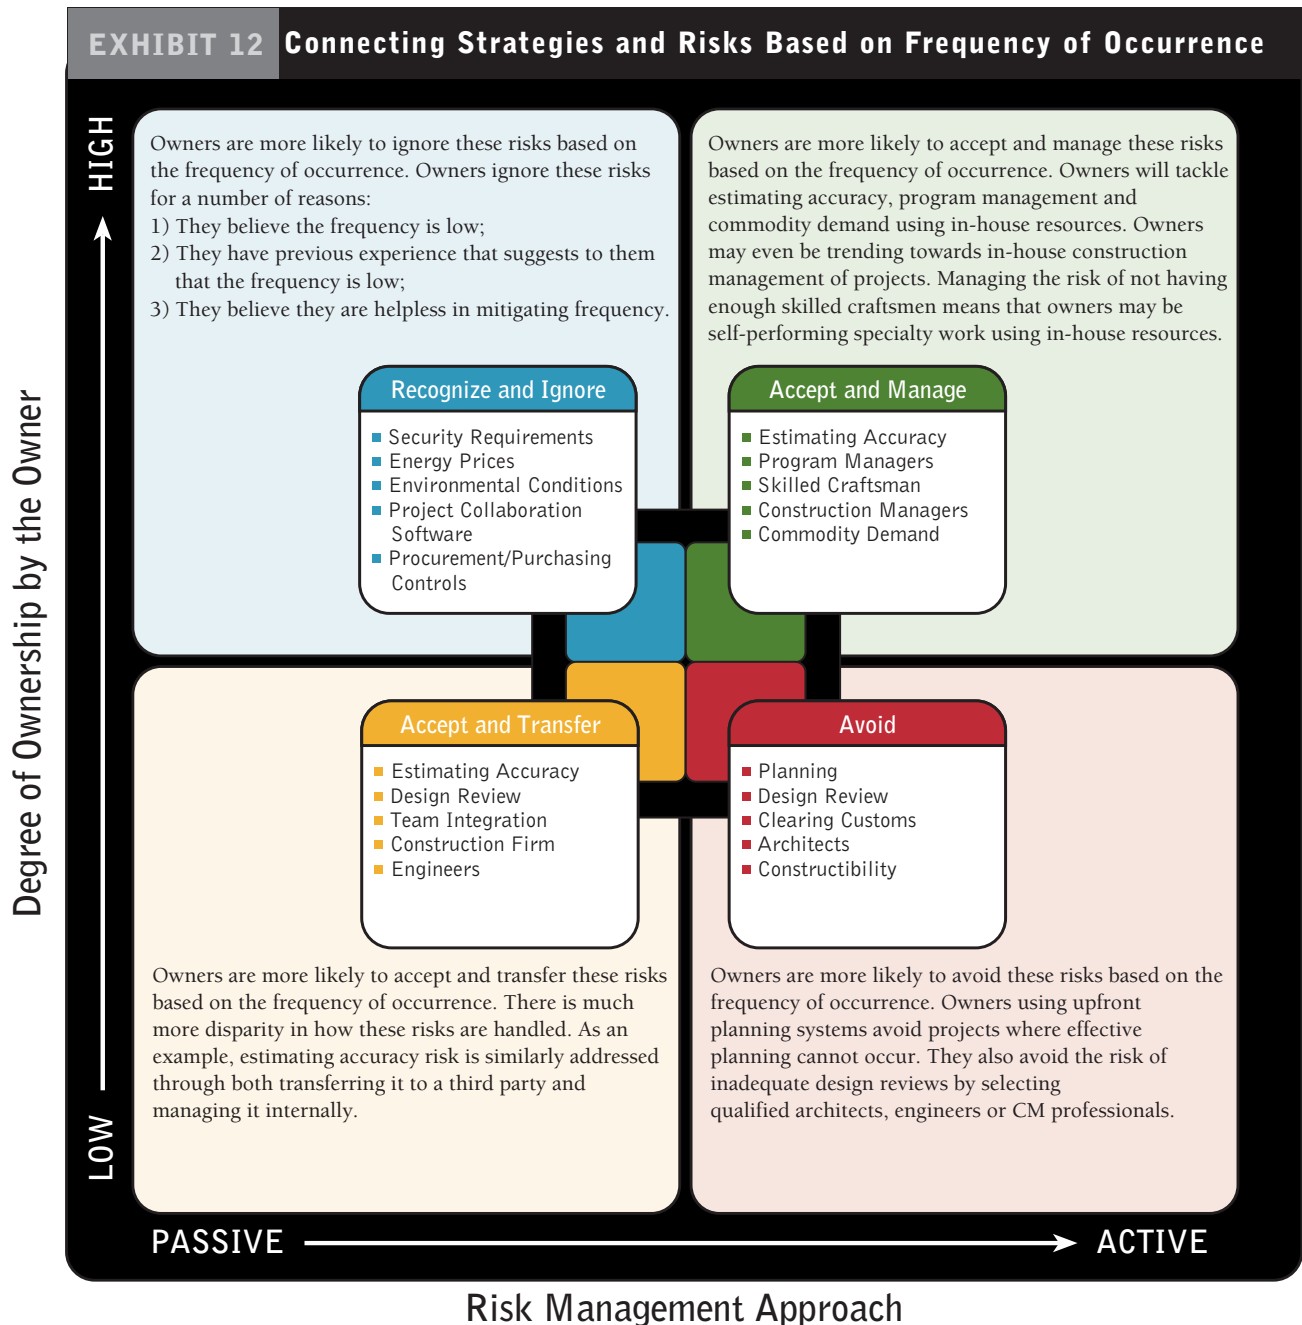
EXHIBIT 12 Connecting Strategies and Risks Based on Frequency of Occurrence

HIGH

Owners are more likely to ignore these risks based on the frequency of occurrence. Owners ignore these risks for a number of reasons:
1) They believe the frequency is low;
2) They have previous experience that suggests to them that the frequency is low;
3) They believe they are helpless in mitigating frequency.

Recognize and Ignore
Security Requirements
Energy Prices
Environmental Conditions
Project Collaboration Software
Procurement/Purchasing Controls

Owners are more likely to accept and manage these risks based on the frequency of occurrence. Owners will tackle estimating accuracy, program management and commodity demand using in-house resources. Owners may even be trending towards in-house construction management of projects. Managing the risk of not having enough skilled craftsmen means that owners may be self-performing specialty work using in-house resources.

Accept and Manage
Estimating Accuracy
Program Managers
Skilled Craftsman
Construction Managers
Commodity Demand

Accept and Transfer
Estimating Accuracy
Design Review
Team Integration
Construction Firm
Engineers

Owners are more likely to accept and transfer these risks based on the frequency of occurrence. There is much more disparity in how these risks are handled. As an example, estimating accuracy risk is similarly addressed through both transferring it to a third party and managing it internally.

Avoid
Planning
Design Review
Clearing Customs
Architects
Constructibility

Owners are more likely to avoid these risks based on the frequency of occurrence. Owners using upfront planning systems avoid projects where effective planning cannot occur. They also avoid the risk of inadequate design reviews by selecting qualified architects, engineers or CM professionals.

LOW

Degree of Ownership by the Owner

PASSIVE ACTIVE

Risk Management Approach